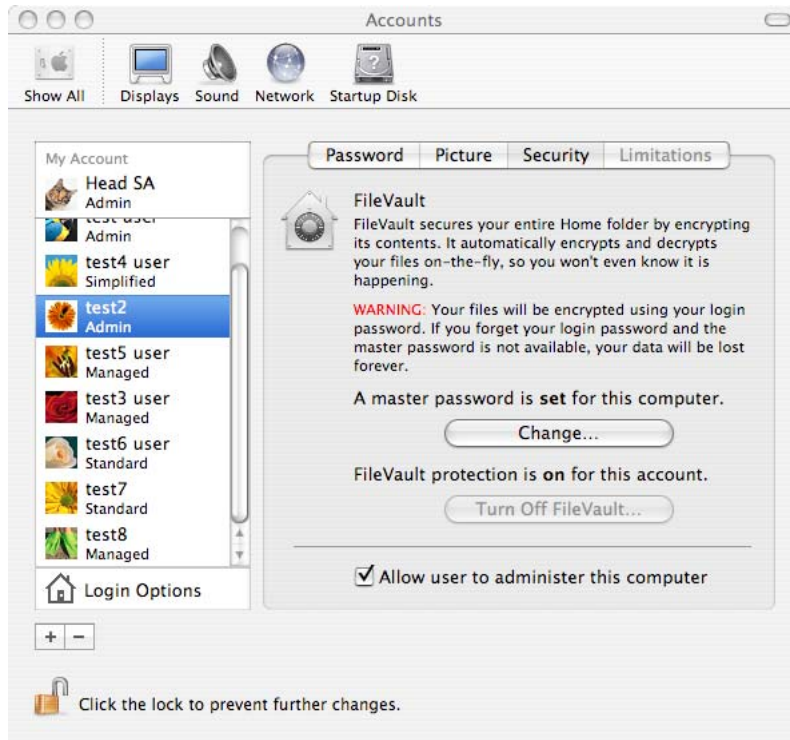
Accounts

Show All | Displays | Sound | Network | Startup Disk

My Account
Head SA
Admin
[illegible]
Admin
test4 user
Simplified
test2
Admin
test5 user
Managed
test3 user
Managed
test6 user
Standard
test7
Standard
test8
Managed

Login Options

+ −

Password | Picture | Security | Limitations

FileVault
FileVault secures your entire Home folder by encrypting its contents. It automatically encrypts and decrypts your files on-the-fly, so you won't even know it is happening.

WARNING: Your files will be encrypted using your login password. If you forget your login password and the master password is not available, your data will be lost forever.

A master password is set for this computer.

Change...

FileVault protection is on for this account.

Turn Off FileVault...

Allow user to administer this computer

Click the lock to prevent further changes.